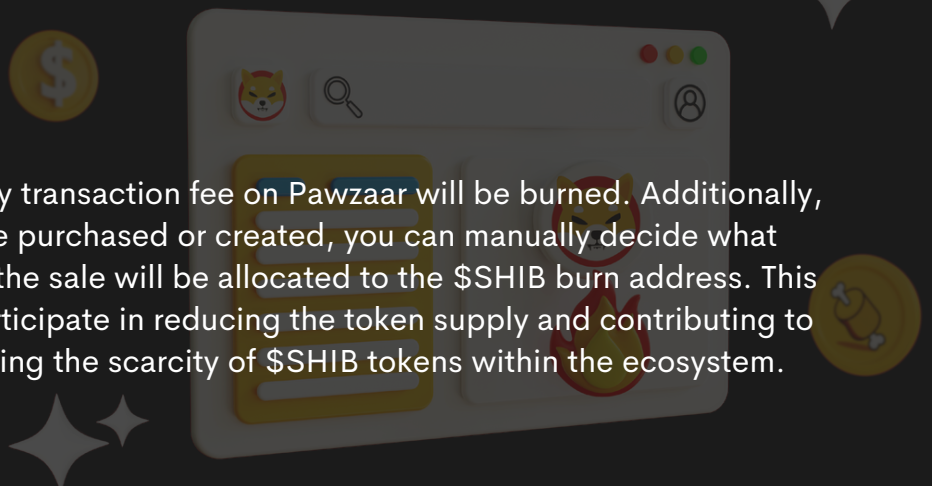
y transaction fee on Pawzaar will be burned. Additionally, e purchased or created, you can manually decide what the sale will be allocated to the $SHIB burn address. This ticipate in reducing the token supply and contributing to ing the scarcity of $SHIB tokens within the ecosystem.